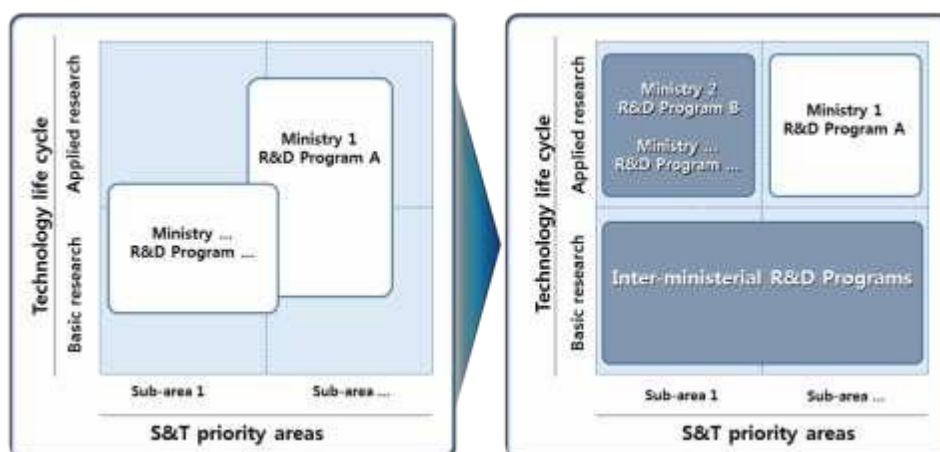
Technology life cycle

Applied research

Basic research

Ministry 1
R&D Program A

Ministry ...
R&D Program ...

Sub-area 1

Sub-area ...

S&T priority areas

Technology life cycle

Applied research

Basic research

Ministry 2
R&D Program B

Ministry ...
R&D Program ...

Ministry 1
R&D Program A

Inter-ministerial R&D Programs

Sub-area 1

Sub-area ...

S&T priority areas